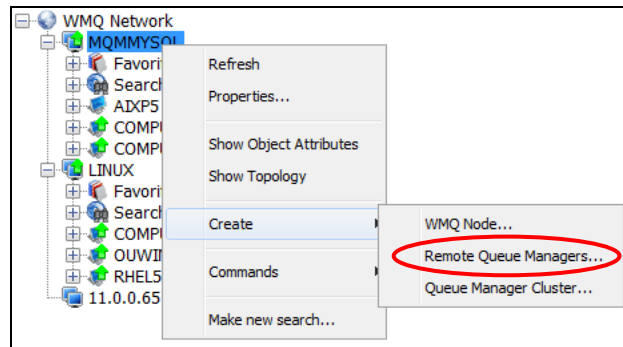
WMQ Network
MQMMYSQL
Favorit
Search
AIXP5
COMPU
COMPU
LINUX
Favorit
Search
COMPU
OUWIN
RHEL5
11.0.0.65

Refresh
Properties...
Show Object Attributes
Show Topology
Create
Commands
Make new search...

WMQ Node...
Remote Queue Managers...
Queue Manager Cluster...